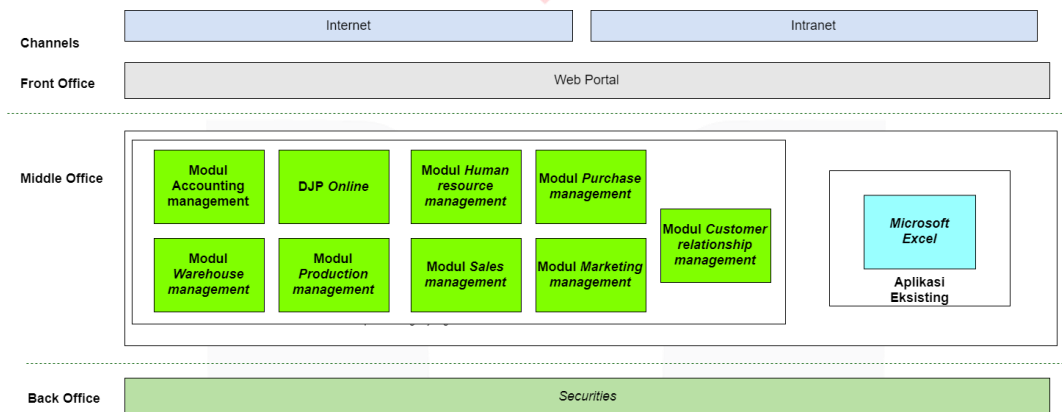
Internet

Intranet

Channels

Front Office

Web Portal

Middle Office

Modul Accounting management

DJP *Online*

Modul *Human resource management*

Modul *Purchase management*

Modul *Warehouse management*

Modul *Production management*

Modul *Sales management*

Modul *Marketing management*

Modul *Customer relationship management*

*Microsoft Excel*

Aplikasi Eksisting

Back Office

*Securities*